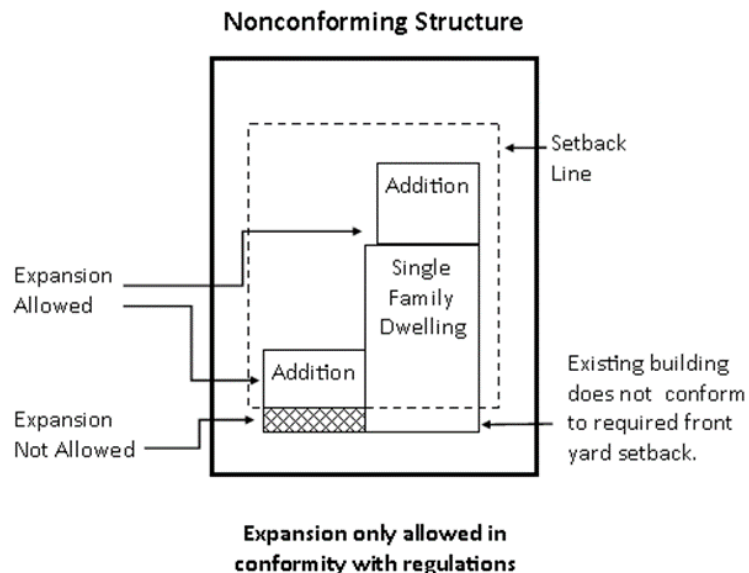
Nonconforming Structure

Setback Line

Addition

Single Family Dwelling

Expansion Allowed

Addition

Existing building does not conform to required front yard setback.

Expansion Not Allowed

Expansion only allowed in conformity with regulations